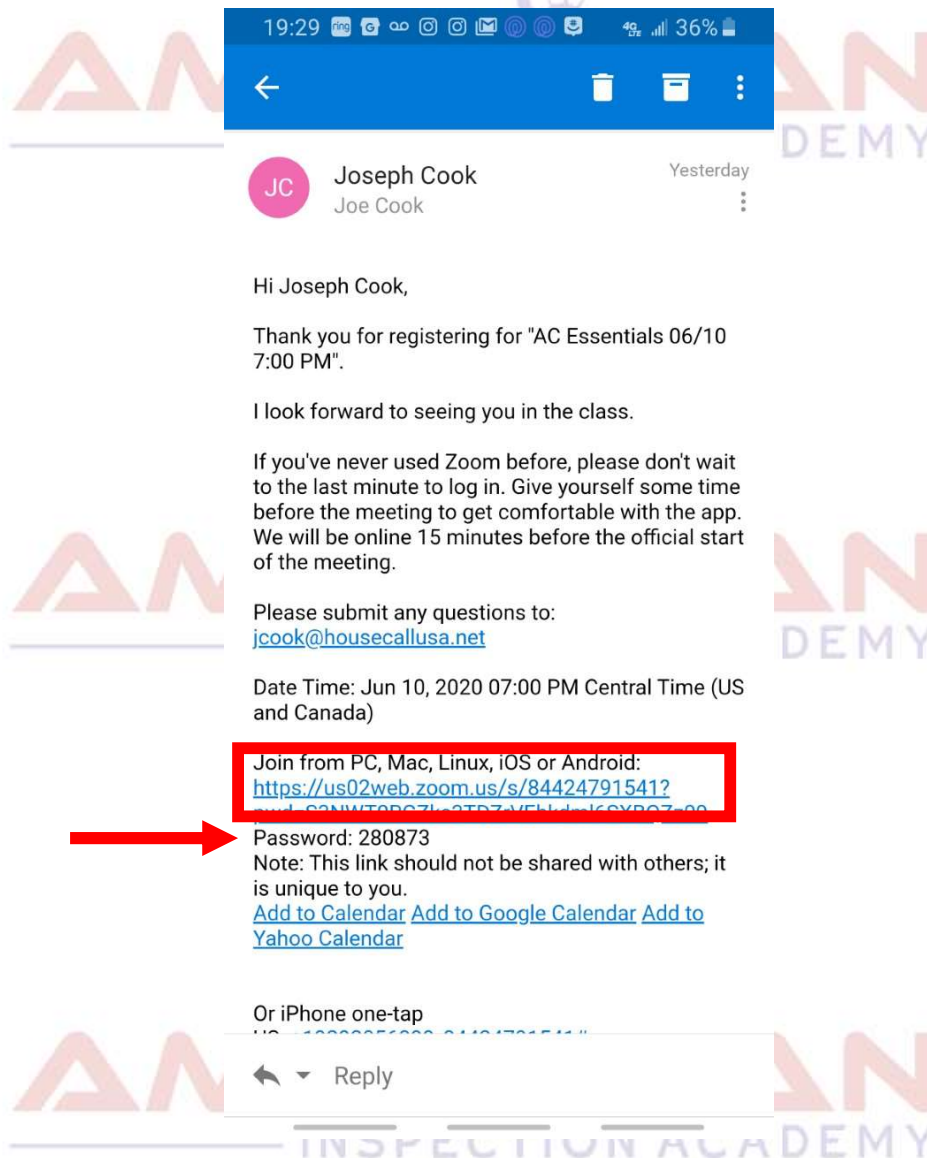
19:29 36%

JC Joseph Cook
Joe Cook
Yesterday

Hi Joseph Cook,

Thank you for registering for "AC Essentials 06/10 7:00 PM".

I look forward to seeing you in the class.

If you've never used Zoom before, please don't wait to the last minute to log in. Give yourself some time before the meeting to get comfortable with the app. We will be online 15 minutes before the official start of the meeting.

Please submit any questions to: jcook@housecallusa.net

Date Time: Jun 10, 2020 07:00 PM Central Time (US and Canada)

Join from PC, Mac, Linux, iOS or Android: https://us02web.zoom.us/s/84424791541? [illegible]
Password: 280873
Note: This link should not be shared with others; it is unique to you.
Add to Calendar Add to Google Calendar Add to Yahoo Calendar

Or iPhone one-tap
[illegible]

Reply

DEMY
DEMY
INSPECTION ACADEMY